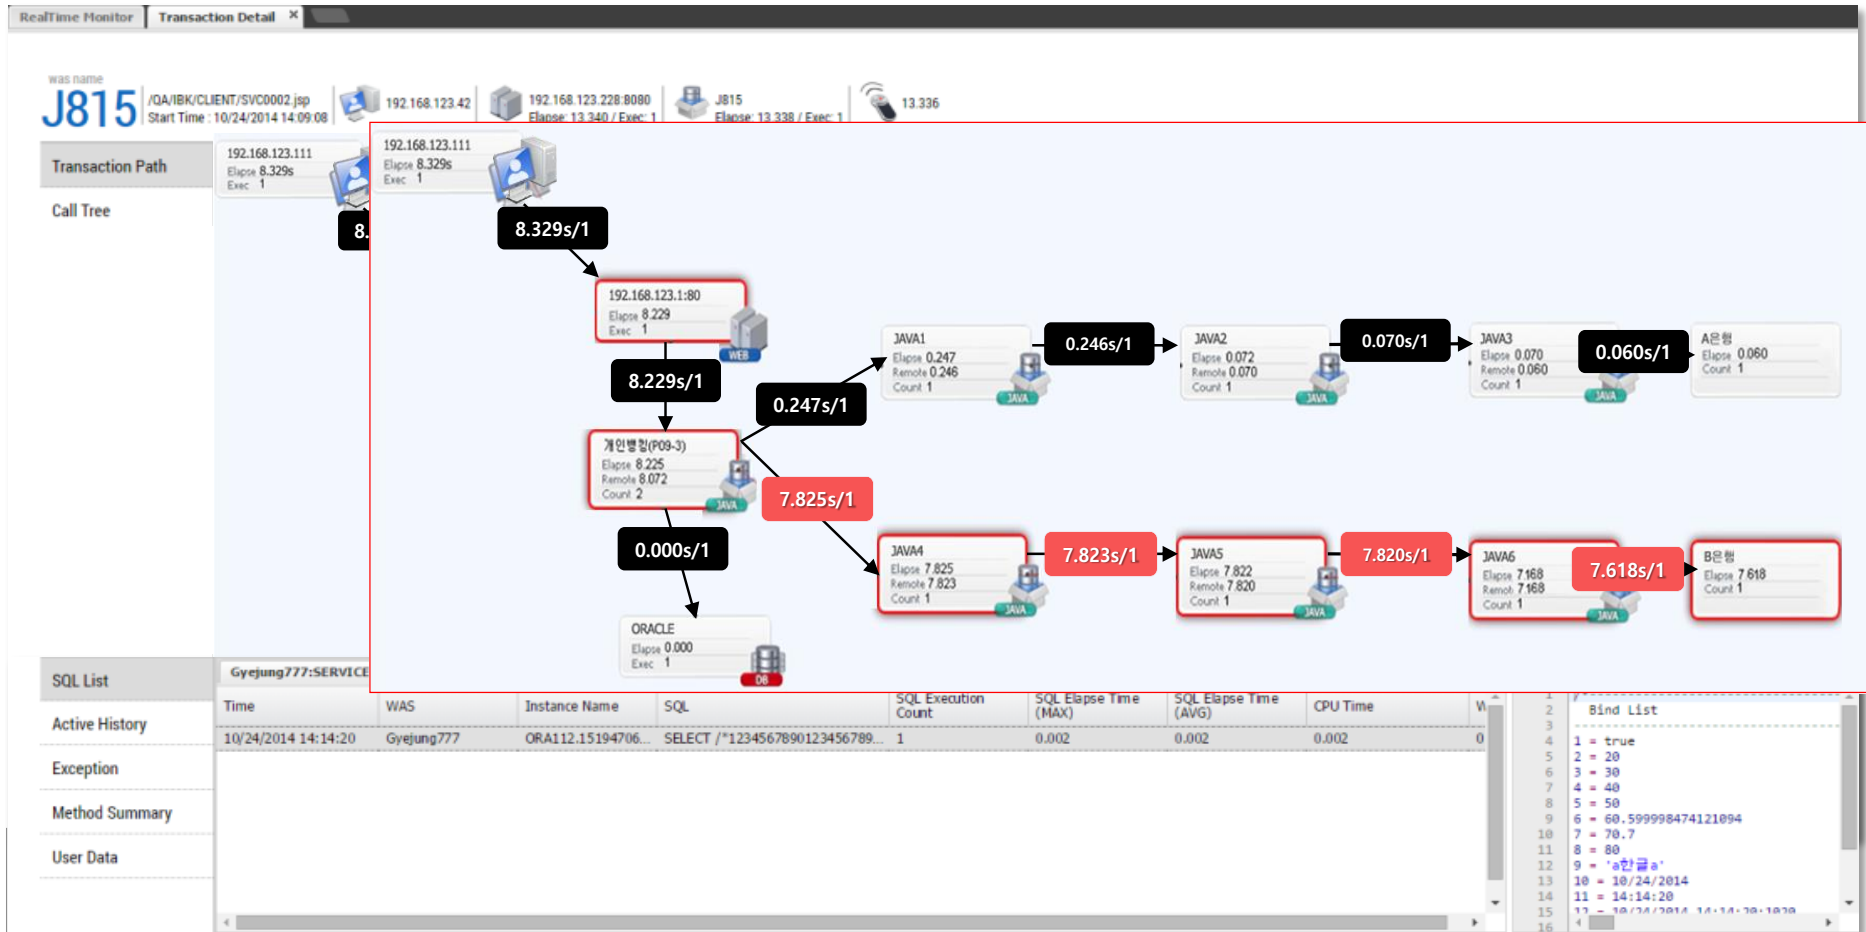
RealTime Monitor | Transaction Detail ×

was name
J815 /QA/IBK/CLIENT/SVC0002.jsp
Start Time : 10/24/2014 14:09:08

192.168.123.42

192.168.123.228:8080
Elapse: 13.340 / Exec: 1

J815
Elapse: 13.338 / Exec: 1

13.336

Transaction Path

Call Tree

192.168.123.111
Elapse 8.329s
Exec 1

8.

192.168.123.111
Elapse 8.329s
Exec 1

8.329s/1

192.168.123.1:80
Elapse 8.229
Exec 1
WEB

8.229s/1

0.247s/1

개인뱅킹(P09-3)
Elapse 8.225
Remote 8.072
Count 2
JAVA

7.825s/1

0.000s/1

ORACLE
Elapse 0.000
Exec 1
DB

JAVA1
Elapse 0.247
Remote 0.246
Count 1
JAVA

0.246s/1

JAVA2
Elapse 0.072
Remote 0.070
Count 1
JAVA

0.070s/1

JAVA3
Elapse 0.070
Remote 0.060
Count 1
JAVA

0.060s/1

A은행
Elapse 0.060
Count 1

JAVA4
Elapse 7.825
Remote 7.823
Count 1
JAVA

7.823s/1

JAVA5
Elapse 7.822
Remote 7.820
Count 1
JAVA

7.820s/1

JAVA6
Elapse 7.168
Remote 7.168
Count 1
JAVA

7.618s/1

B은행
Elapse 7.618
Count 1

SQL List

Active History

Exception

Method Summary

User Data

Gyejung777:SERVICE

| Time | WAS | Instance Name | SQL | SQL Execution Count | SQL Elapse Time (MAX) | SQL Elapse Time (AVG) | CPU Time | W |
|---|---|---|---|---|---|---|---|---|
| 10/24/2014 14:14:20 | Gyejung777 | ORA112.15194706... | SELECT /*1234567890123456789... | 1 | 0.002 | 0.002 | 0.002 | 0 |

1
2 Bind List
3
4 1 = true
5 2 = 20
6 3 = 30
7 4 = 40
8 5 = 50
9 6 = 60.599998474121094
10 7 = 70.7
11 8 = 80
12 9 = 'a한글a'
13 10 = 10/24/2014
14 11 = 14:14:20
15 12 = 10/24/2014 14:14:20:1020
16